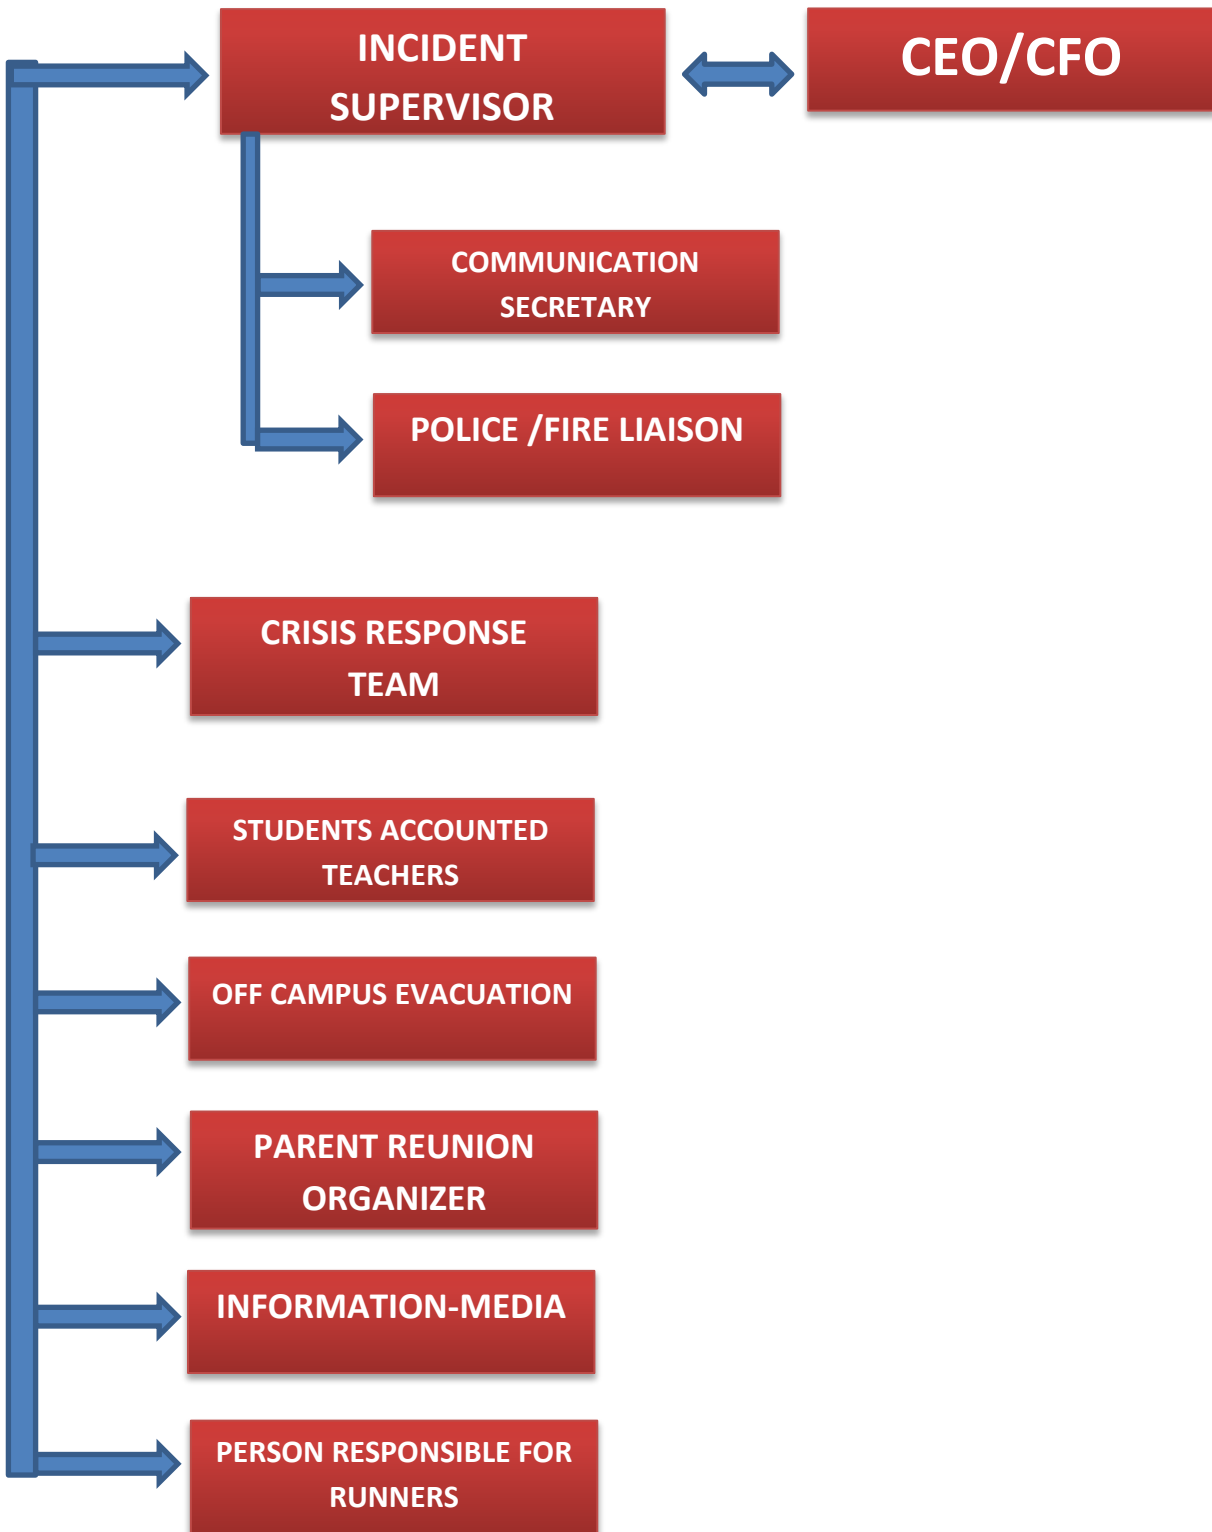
INCIDENT SUPERVISOR

CEO/CFO

COMMUNICATION SECRETARY

POLICE /FIRE LIAISON

CRISIS RESPONSE TEAM

STUDENTS ACCOUNTED TEACHERS

OFF CAMPUS EVACUATION

PARENT REUNION ORGANIZER

INFORMATION-MEDIA

PERSON RESPONSIBLE FOR RUNNERS